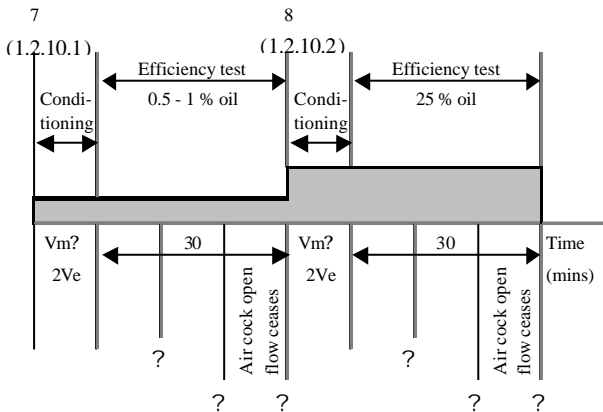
7

(1.2.10.1)

Conditioning

Efficiency test

0.5 - 1 % oil

8

(1.2.10.2)

Conditioning

Efficiency test

25 % oil

Vm?

2Ve

30

Air cock open flow ceases

Vm?

2Ve

30

Air cock open flow ceases

Time (mins)

?

?

?

?

?

?